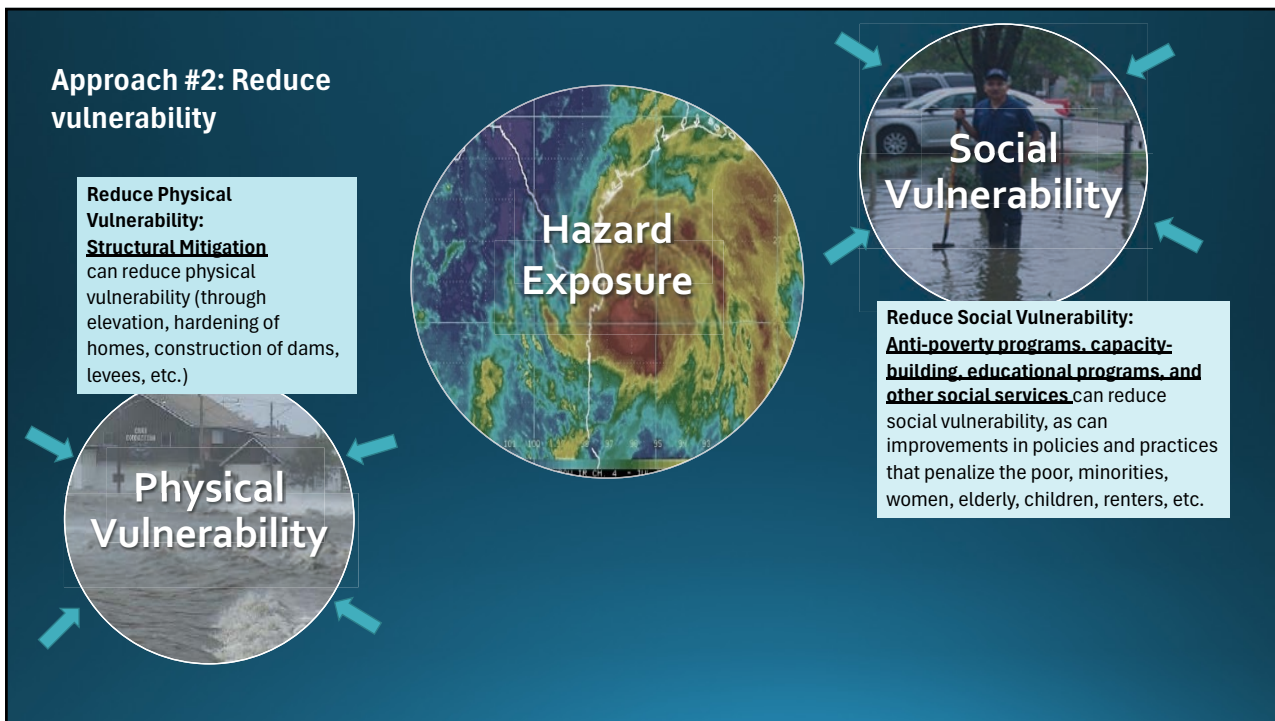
Approach #2: Reduce vulnerability

Reduce Physical Vulnerability: Structural Mitigation can reduce physical vulnerability (through elevation, hardening of homes, construction of dams, levees, etc.)

Hazard Exposure

Social Vulnerability

Reduce Social Vulnerability: Anti-poverty programs, capacity-building, educational programs, and other social services can reduce social vulnerability, as can improvements in policies and practices that penalize the poor, minorities, women, elderly, children, renters, etc.

Physical Vulnerability